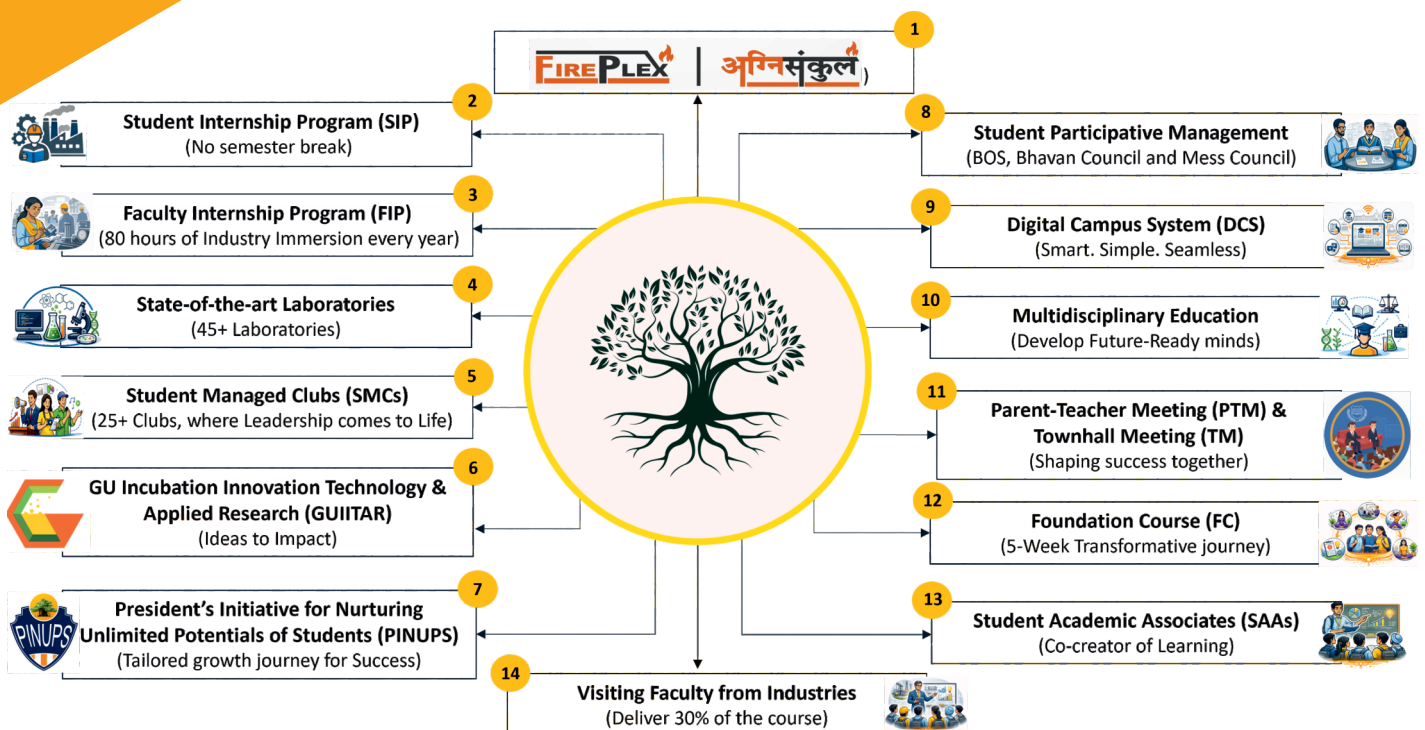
1
FIREPLEX | अग्निसंकुल)

2
Student Internship Program (SIP)
(No semester break)

3
Faculty Internship Program (FIP)
(80 hours of Industry Immersion every year)

4
State-of-the-art Laboratories
(45+ Laboratories)

5
Student Managed Clubs (SMCs)
(25+ Clubs, where Leadership comes to Life)

6
GU Incubation Innovation Technology & Applied Research (GUIITAR)
(Ideas to Impact)

7
President's Initiative for Nurturing Unlimited Potentials of Students (PINUPS)
(Tailored growth journey for Success)

PINUPS

8
Student Participative Management
(BOS, Bhavan Council and Mess Council)

9
Digital Campus System (DCS)
(Smart. Simple. Seamless)

10
Multidisciplinary Education
(Develop Future-Ready minds)

11
Parent-Teacher Meeting (PTM) & Townhall Meeting (TM)
(Shaping success together)

12
Foundation Course (FC)
(5-Week Transformative journey)

13
Student Academic Associates (SAAs)
(Co-creator of Learning)

14
Visiting Faculty from Industries
(Deliver 30% of the course)